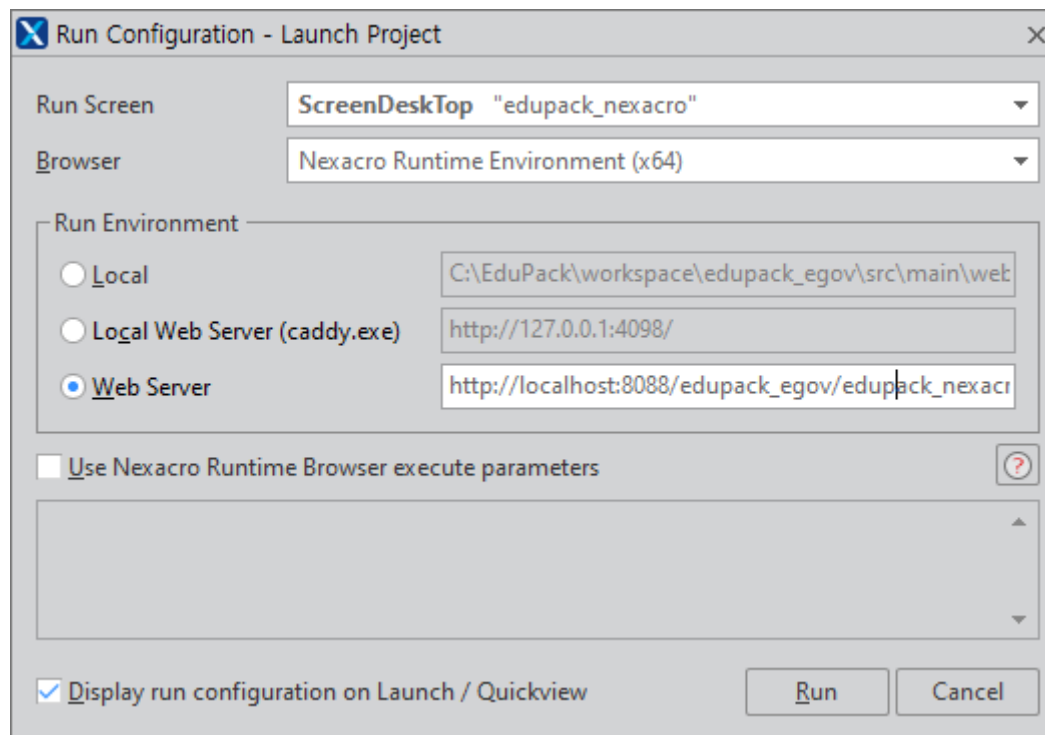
Run Configuration - Launch Project

Run Screen
ScreenDeskTop "edupack_nexacro"

Browser
Nexacro Runtime Environment (x64)

Run Environment

Local
C:\EduPack\workspace\edupack_egov\src\main\web

Local Web Server (caddy.exe)
http://127.0.0.1:4098/

Web Server
http://localhost:8088/edupack_egov/edupack_nexacr

Use Nexacro Runtime Browser execute parameters

Display run configuration on Launch / Quickview

Run
Cancel